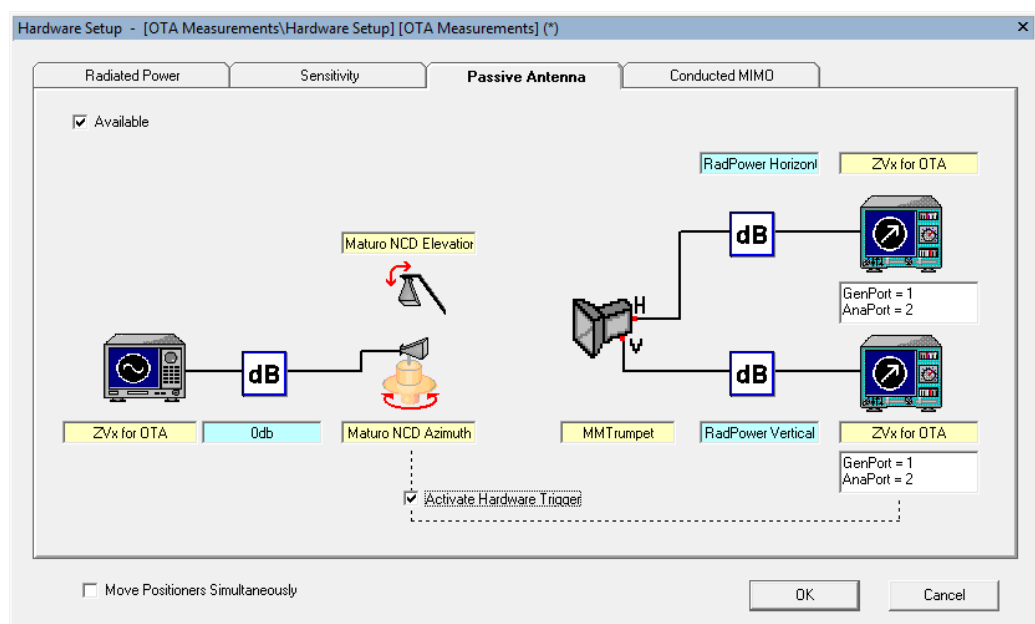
Hardware Setup - [OTA Measurements\Hardware Setup] [OTA Measurements] (*)

×

Radiated Power

Sensitivity

Passive Antenna

Conducted MIMO

Available

RadPower Horizont

ZVx for OTA

Maturo NCD Elevation

dB

H

V

GenPort = 1
AnaPort = 2

dB

dB

GenPort = 1
AnaPort = 2

ZVx for OTA

0db

Maturo NCD Azimuth

MMTrumpet

RadPower Vertical

ZVx for OTA

Activate Hardware Trigger

Move Positioners Simultaneously

OK

Cancel